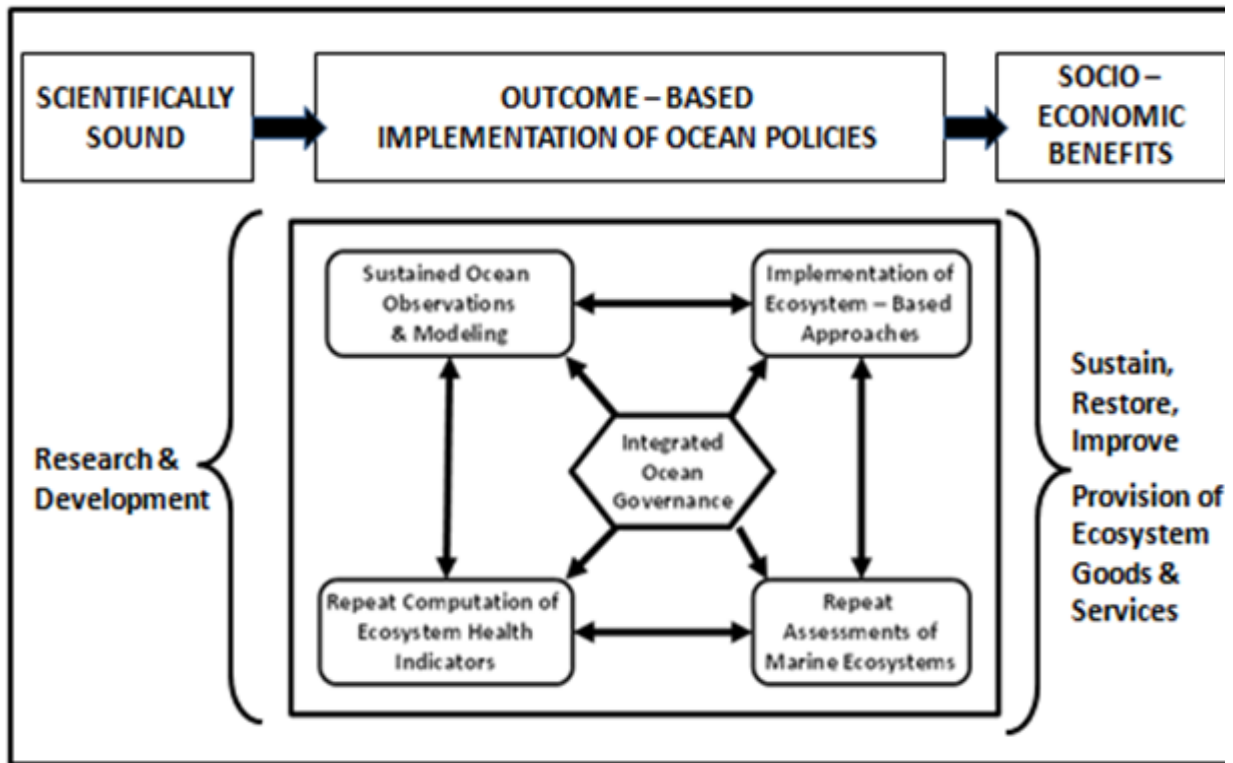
SCIENTIFICALLY SOUND

OUTCOME – BASED IMPLEMENTATION OF OCEAN POLICIES

SOCIO – ECONOMIC BENEFITS

Research & Development

Sustained Ocean Observations & Modeling

Implementation of Ecosystem – Based Approaches

Integrated Ocean Governance

Repeat Computation of Ecosystem Health Indicators

Repeat Assessments of Marine Ecosystems

Sustain, Restore, Improve

Provision of Ecosystem Goods & Services